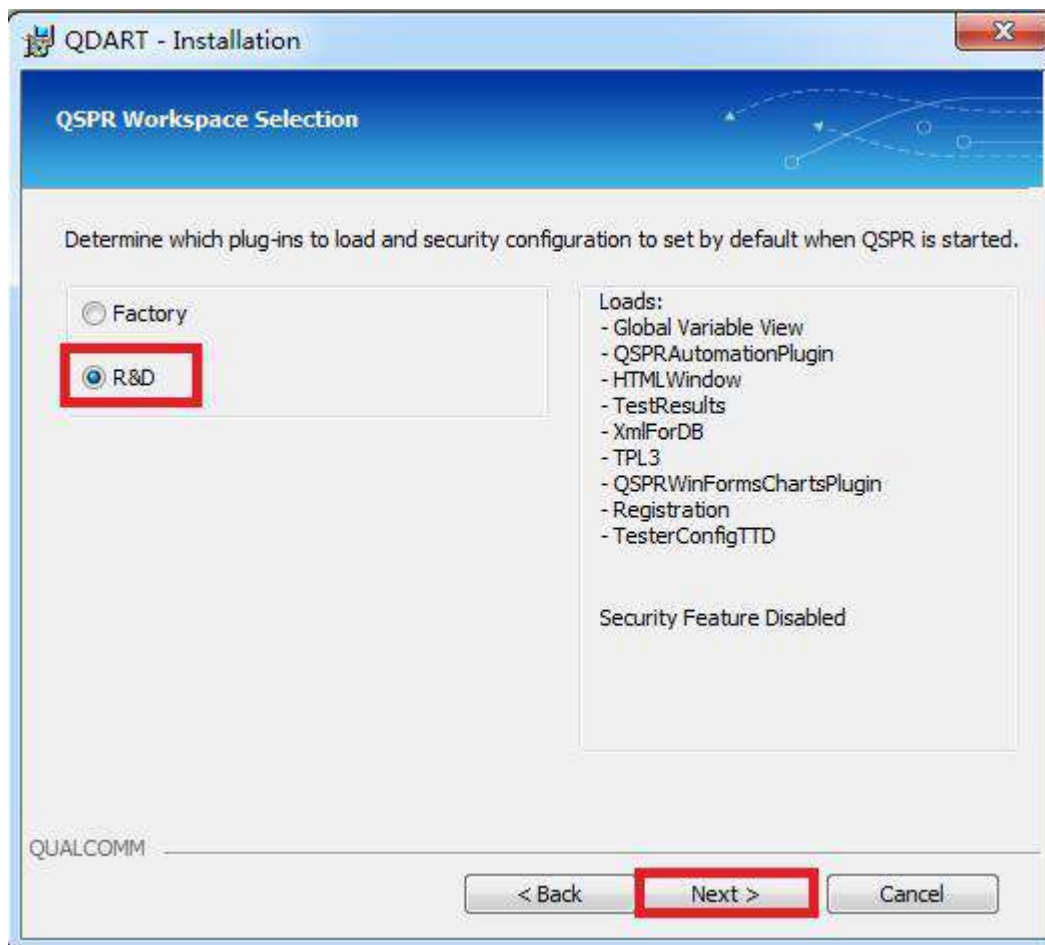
QDART - Installation

QSPR Workspace Selection

Determine which plug-ins to load and security configuration to set by default when QSPR is started.

Factory

R&D

Loads:
- Global Variable View
- QSPRAutomationPlugin
- HTMLWindow
- TestResults
- XmlForDB
- TPL3
- QSPRWinFormsChartsPlugin
- Registration
- TesterConfigTTD

Security Feature Disabled

QUALCOMM

< Back

Next >

Cancel